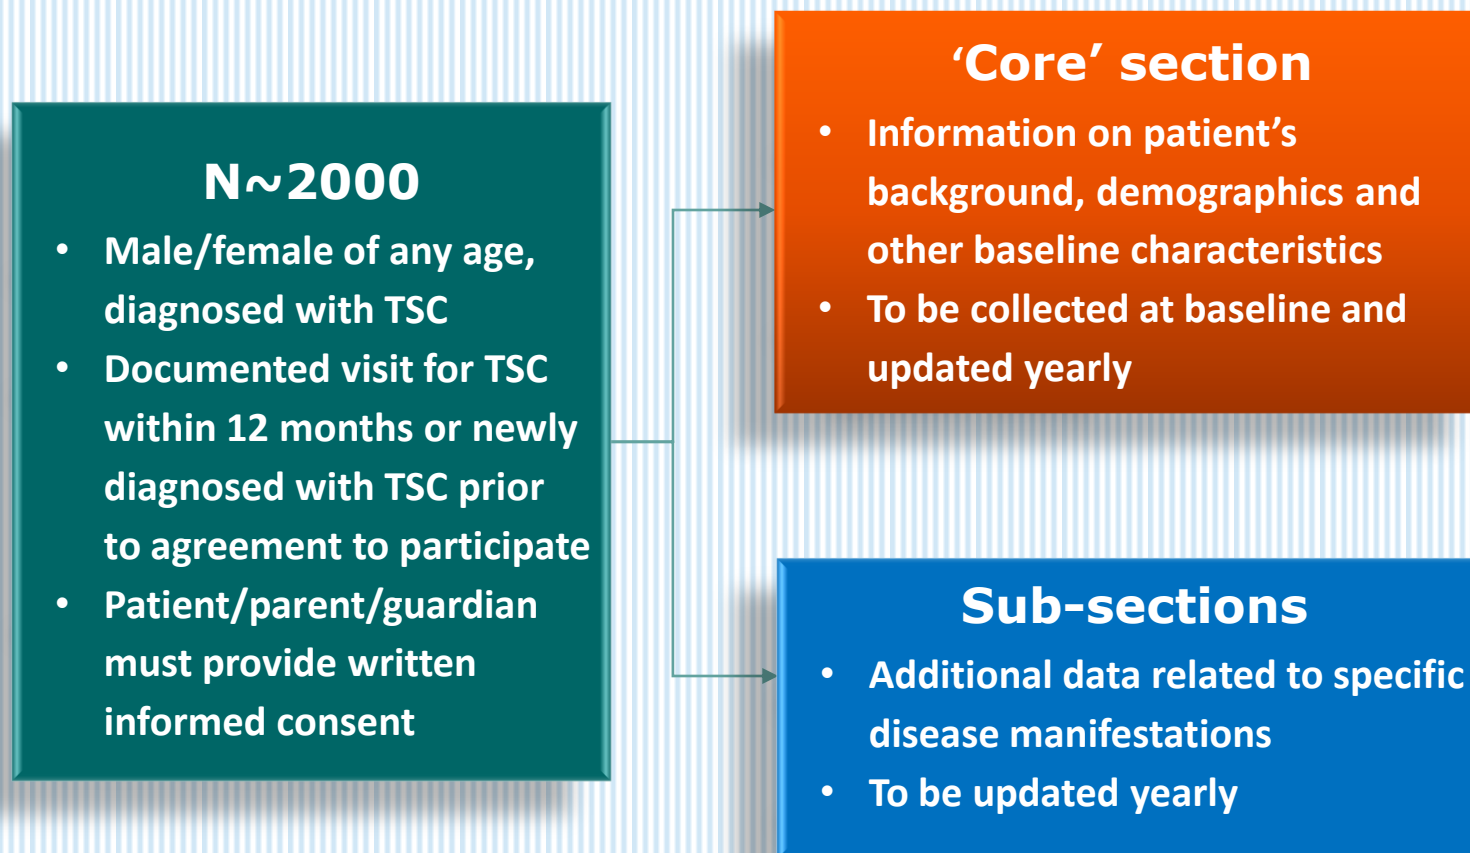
N~2000

- Male/female of any age, diagnosed with TSC
- Documented visit for TSC within 12 months or newly diagnosed with TSC prior to agreement to participate
- Patient/parent/guardian must provide written informed consent

‘Core’ section

- Information on patient’s background, demographics and other baseline characteristics
- To be collected at baseline and updated yearly

Sub-sections

- Additional data related to specific disease manifestations
- To be updated yearly